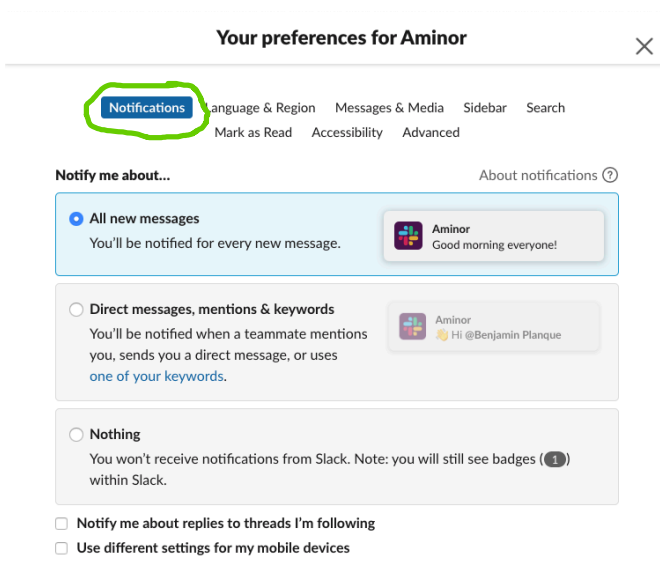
Your preferences for Aminor

Notifications Language & Region Messages & Media Sidebar Search Mark as Read Accessibility Advanced

Notify me about...

About notifications ?

All new messages
You'll be notified for every new message.

Aminor
Good morning everyone!

Direct messages, mentions & keywords
You'll be notified when a teammate mentions you, sends you a direct message, or uses one of your keywords.

Aminor
👋 Hi @Benjamin Planque

Nothing
You won't receive notifications from Slack. Note: you will still see badges (1) within Slack.

Notify me about replies to threads I'm following

Use different settings for my mobile devices